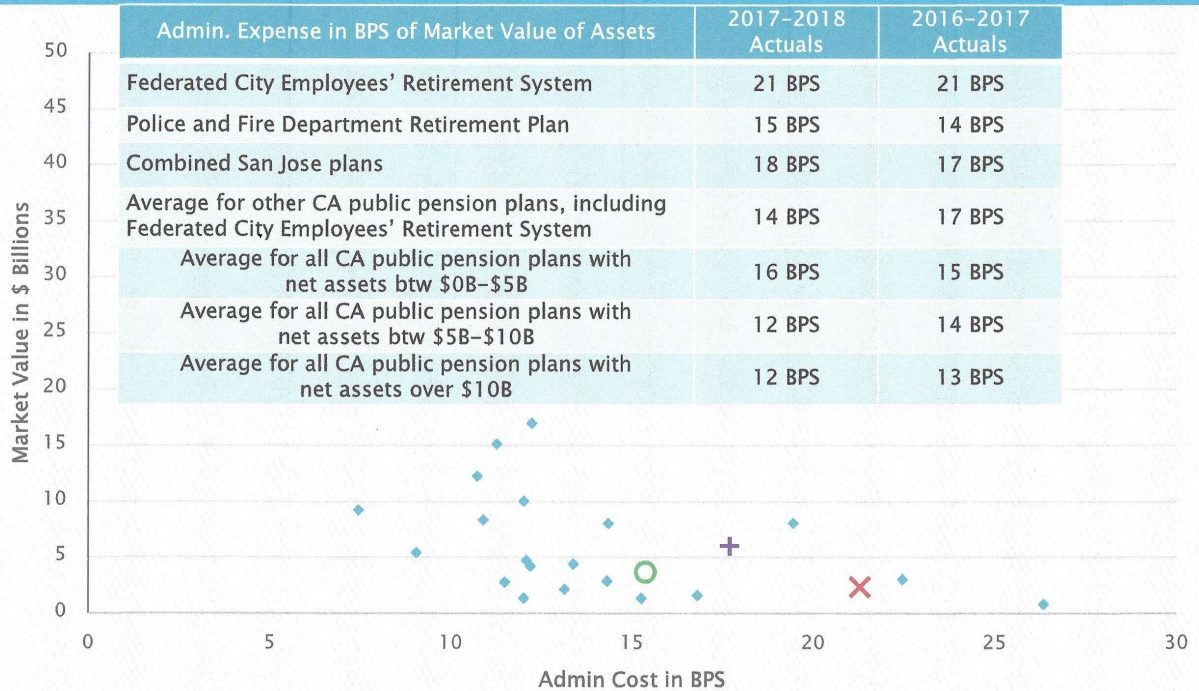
| Admin. Expense in BPS of Market Value of Assets | 2017-2018 Actuals | 2016-2017 Actuals |
|---|---|---|
| Federated City Employees' Retirement System | 21 BPS | 21 BPS |
| Police and Fire Department Retirement Plan | 15 BPS | 14 BPS |
| Combined San Jose plans | 18 BPS | 17 BPS |
| Average for other CA public pension plans, including Federated City Employees' Retirement System | 14 BPS | 17 BPS |
| Average for all CA public pension plans with net assets btw \$0B-\$5B | 16 BPS | 15 BPS |
| Average for all CA public pension plans with net assets btw \$5B-\$10B | 12 BPS | 14 BPS |
| Average for all CA public pension plans with net assets over \$10B | 12 BPS | 13 BPS |

50
45
40
35
30
25
20
15
10
5
0

Market Value in $ Billions

0 5 10 15 20 25 30

Admin Cost in BPS